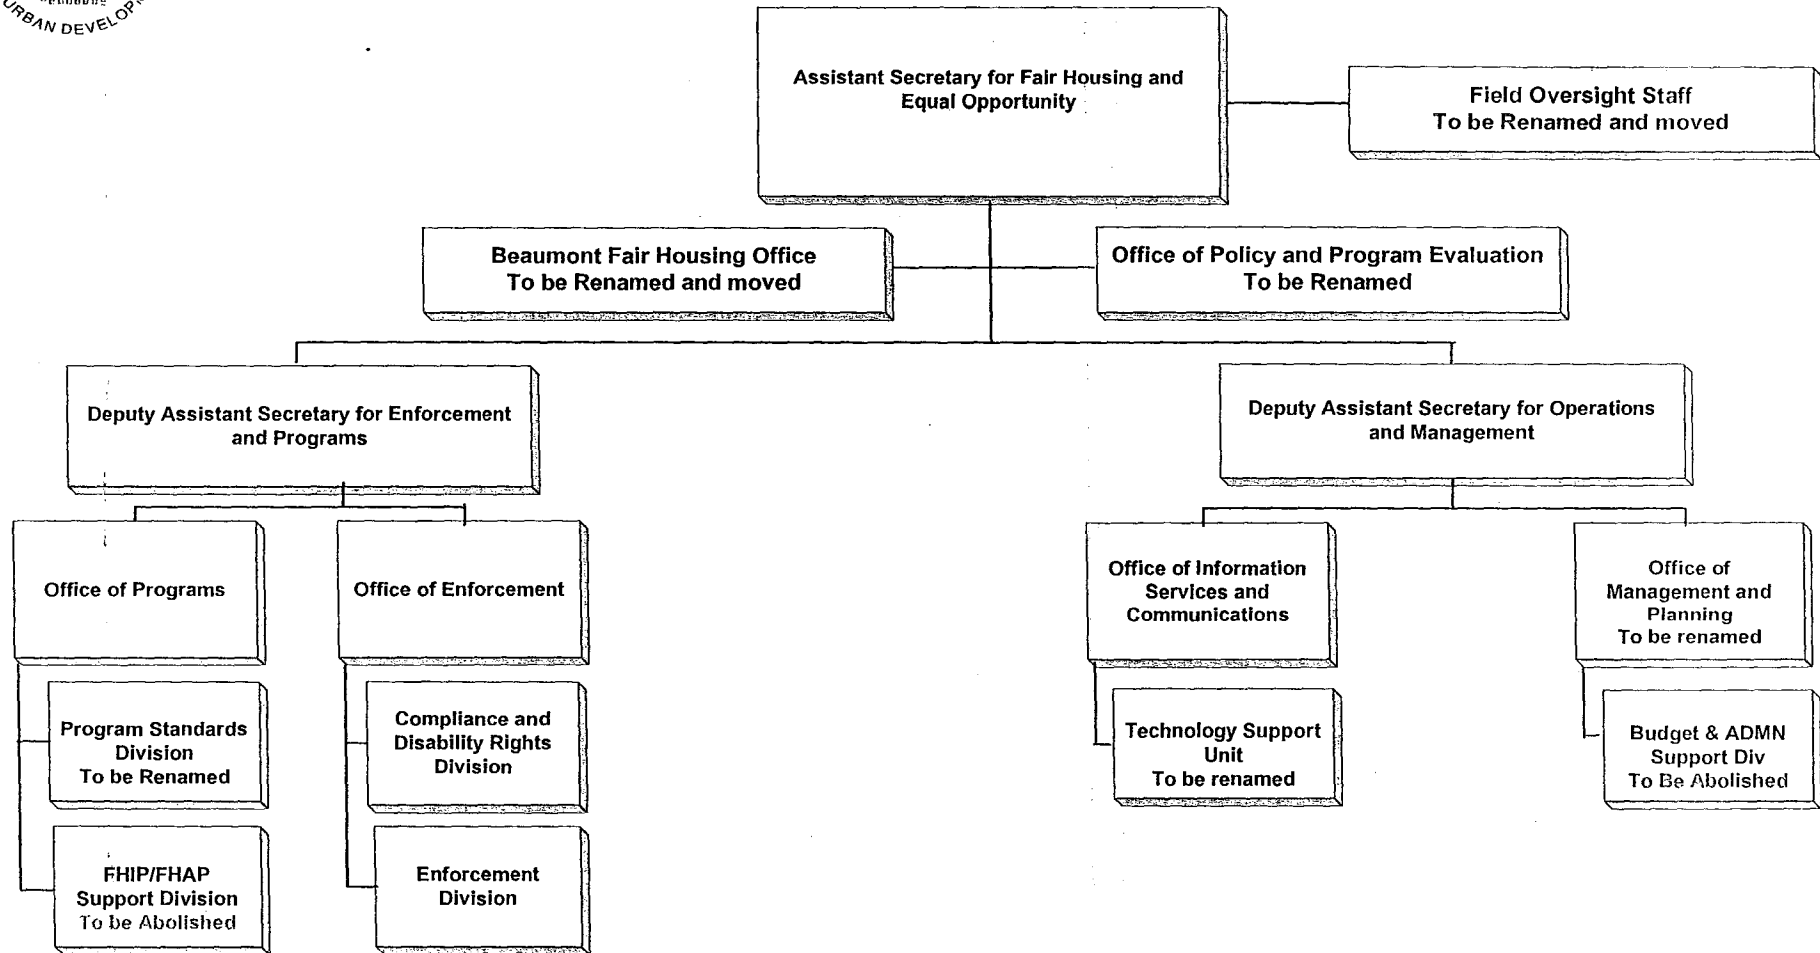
URBAN DEVELOP

Assistant Secretary for Fair Housing and Equal Opportunity

Field Oversight Staff
To be Renamed and moved

Beaumont Fair Housing Office
To be Renamed and moved

Office of Policy and Program Evaluation
To be Renamed

Deputy Assistant Secretary for Enforcement and Programs

Deputy Assistant Secretary for Operations and Management

Office of Programs

Office of Enforcement

Office of Information Services and Communications

Office of Management and Planning
To be renamed

Program Standards Division
To be Renamed

Compliance and Disability Rights Division

Technology Support Unit
To be renamed

Budget & ADMN Support Div
To Be Abolished

FHIP/FHAP Support Division
To be Abolished

Enforcement Division